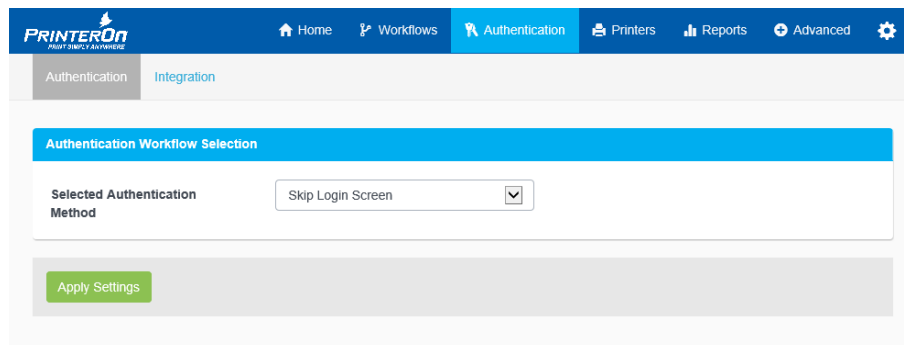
PRINTERON
PRINT SIMPLY ANYWHERE

Home
Workflows
Authentication
Printers
Reports
Advanced

Authentication
Integration

Authentication Workflow Selection

Selected Authentication Method
Skip Login Screen

Apply Settings